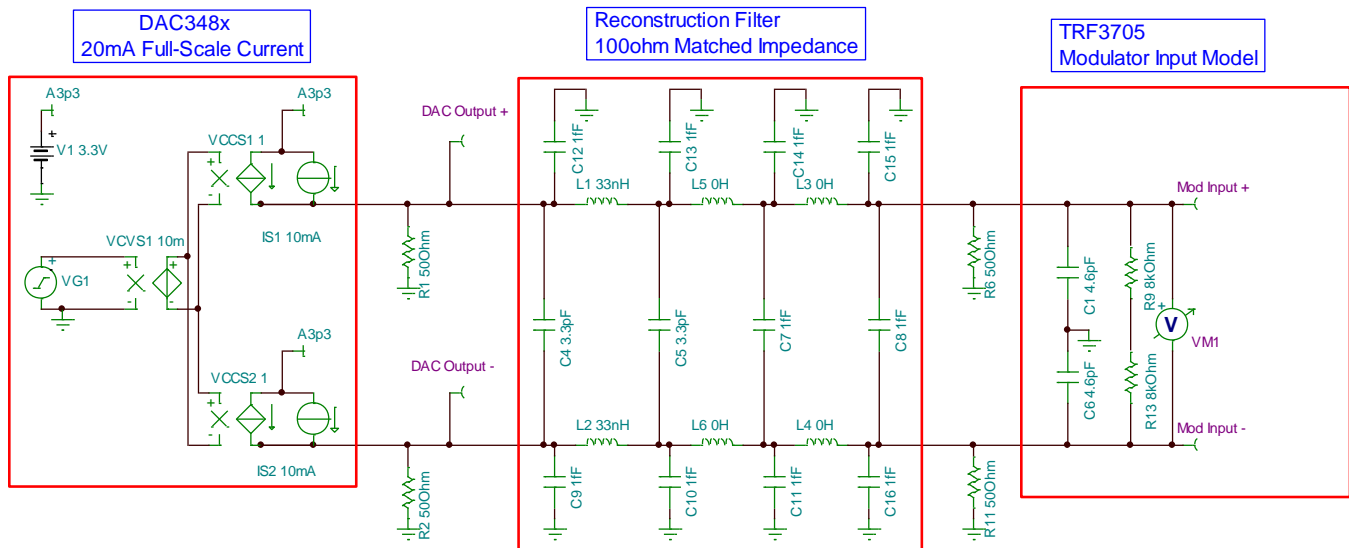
DAC348x
20mA Full-Scale Current

Reconstruction Filter
100ohm Matched Impedance

TRF3705
Modulator Input Model

A3p3

V1 3.3V

VCCS1 1

A3p3

IS1 10mA

VCVS1 10m

VG1

A3p3

VCCS2 1

IS2 10mA

DAC Output +

R1 50Ohm

DAC Output -

R2 50Ohm

C12 1fF

C13 1fF

C14 1fF

C15 1fF

L1 33nH

L5 0H

L3 0H

C4 3.3pF

C5 3.3pF

C7 1fF

C8 1fF

L2 33nH

L6 0H

L4 0H

C9 1fF

C10 1fF

C11 1fF

C16 1fF

R6 50Ohm

R11 50Ohm

Mod Input +

C1 4.6pF

R9 8kOhm

VM1

C6 4.6pF

R13 8kOhm

Mod Input -